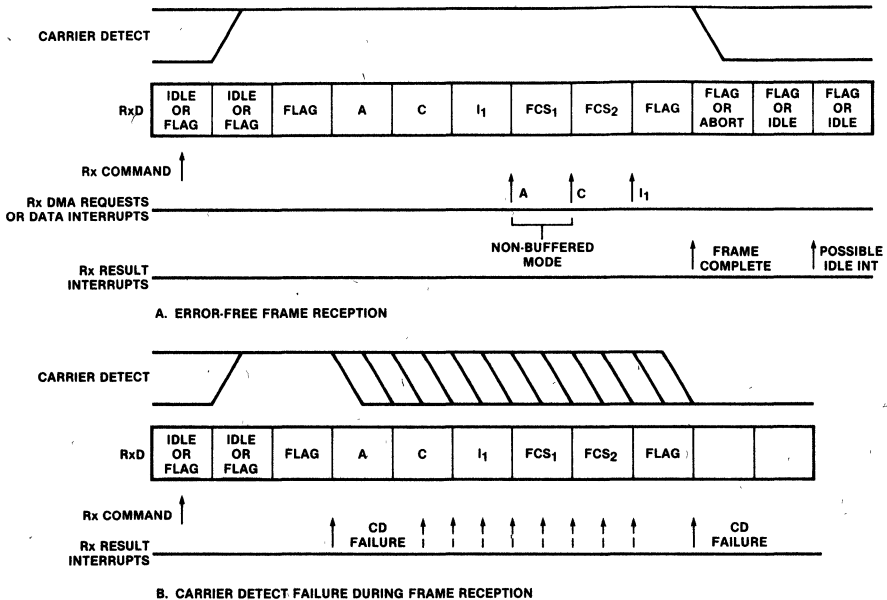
CARRIER DETECT

RxD

| IDLE OR FLAG | IDLE OR FLAG | FLAG | A | C | $I_1$ | $FCS_1$ | $FCS_2$ | FLAG | FLAG OR ABORT | FLAG OR IDLE | FLAG OR IDLE |
|---|---|---|---|---|---|---|---|---|---|---|---|

Rx COMMAND

Rx DMA REQUESTS OR DATA INTERRUPTS

A C $I_1$

NON-BUFFERED MODE

Rx RESULT INTERRUPTS

FRAME COMPLETE

POSSIBLE IDLE INT

A. ERROR-FREE FRAME RECEPTION

CARRIER DETECT

RxD

| IDLE OR FLAG | IDLE OR FLAG | FLAG | A | C | $I_1$ | $FCS_1$ | $FCS_2$ | FLAG | | |
|---|---|---|---|---|---|---|---|---|---|---|

Rx COMMAND

Rx RESULT INTERRUPTS

CD FAILURE

CD FAILURE

B. CARRIER DETECT FAILURE DURING FRAME RECEPTION